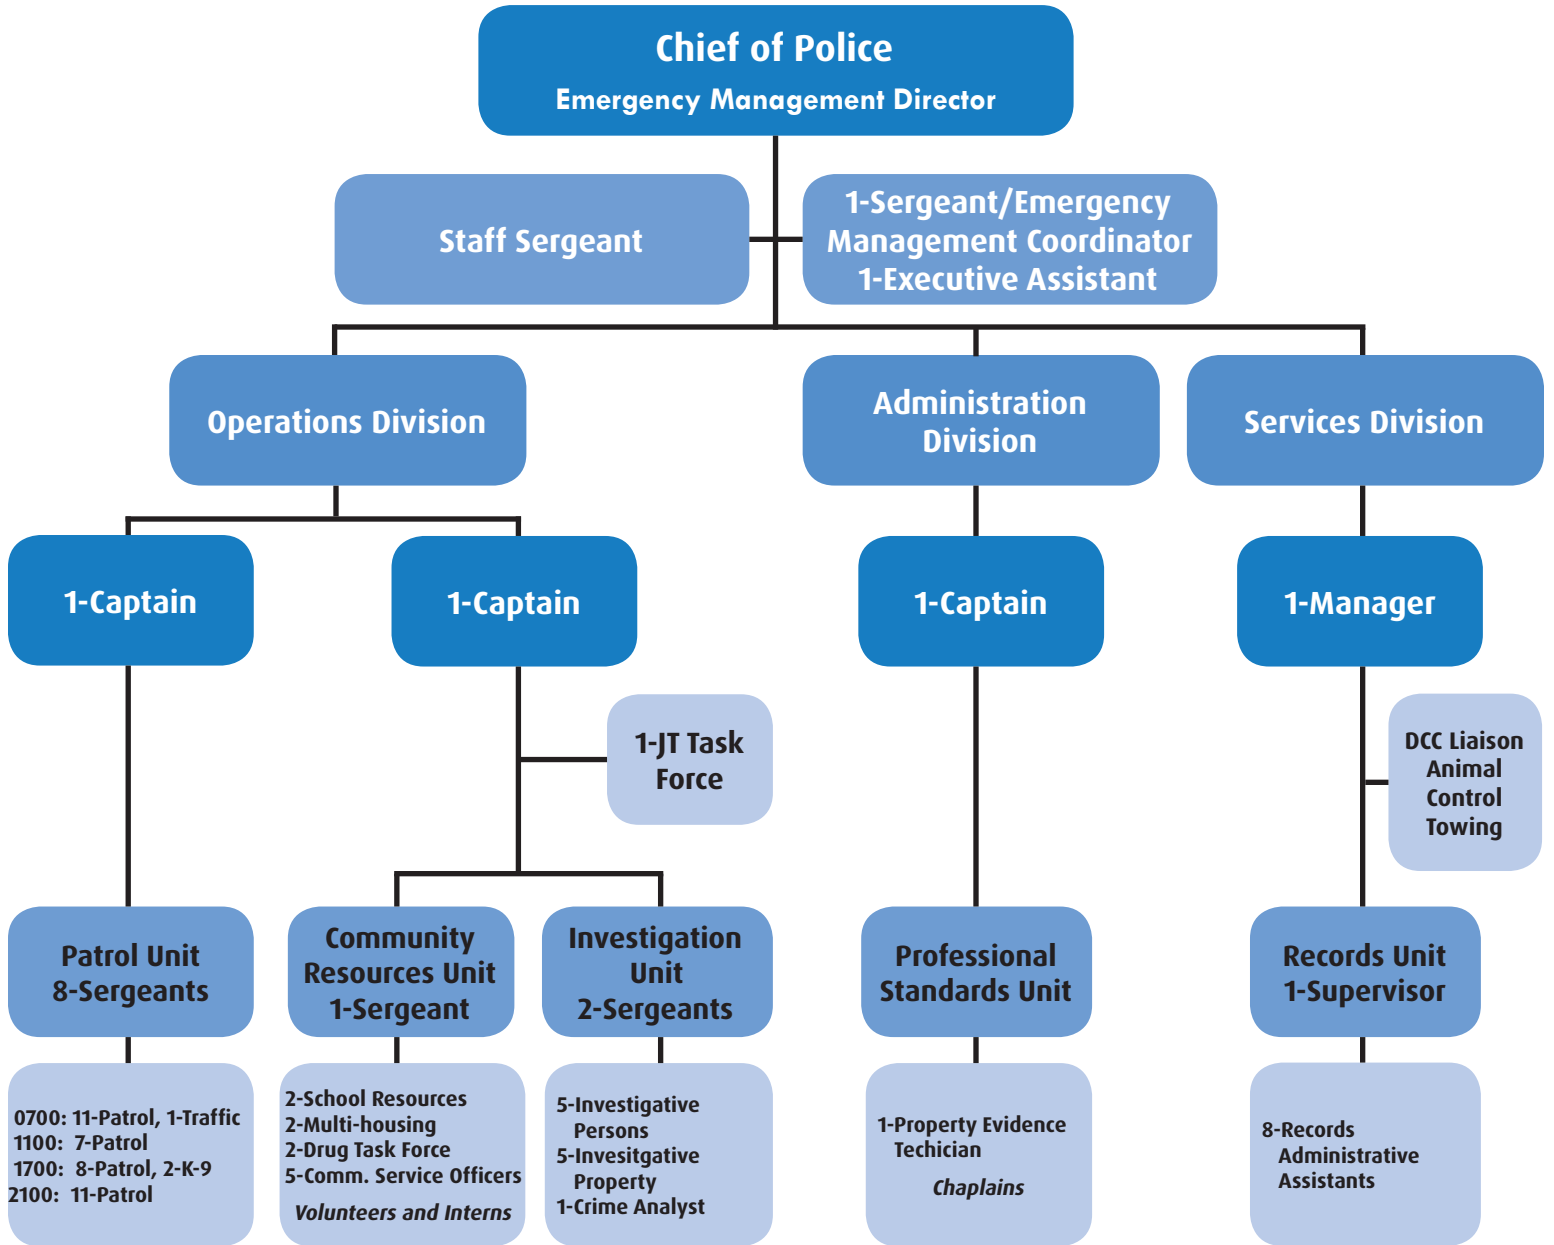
Chief of Police
Emergency Management Director

Staff Sergeant

1-Sergeant/Emergency Management Coordinator
1-Executive Assistant

Operations Division

Administration Division

Services Division

1-Captain

1-Captain

1-Captain

1-Manager

1-JT Task Force

DCC Liaison
Animal Control
Towing

Patrol Unit
8-Sergeants

Community Resources Unit
1-Sergeant

Investigation Unit
2-Sergeants

Professional Standards Unit

Records Unit
1-Supervisor

0700: 11-Patrol, 1-Traffic
1100: 7-Patrol
1700: 8-Patrol, 2-K-9
2100: 11-Patrol

2-School Resources
2-Multi-housing
2-Drug Task Force
5-Comm. Service Officers
Volunteers and Interns

5-Investigative Persons
5-Invesitgative Property
1-Crime Analyst

1-Property Evidence Techician
Chaplains

8-Records Administrative Assistants